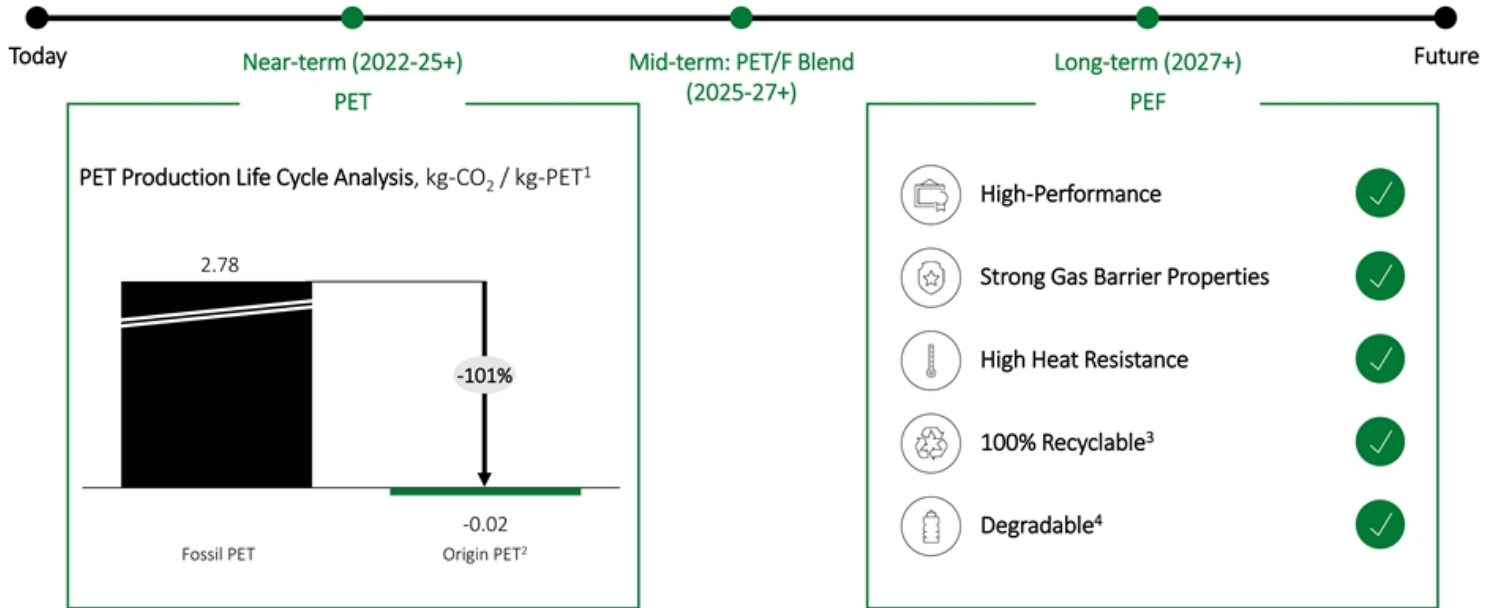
Today

Near-term (2022-25+)

PET

Mid-term: PET/F Blend (2025-27+)

Long-term (2027+)

PEF

Future

PET Production Life Cycle Analysis, kg-$CO_2$ / kg-PET$^1$

2.78

-101%

-0.02

Fossil PET

Origin PET$^2$

High-Performance

Strong Gas Barrier Properties

High Heat Resistance

100% Recyclable$^3$

Degradable$^4$